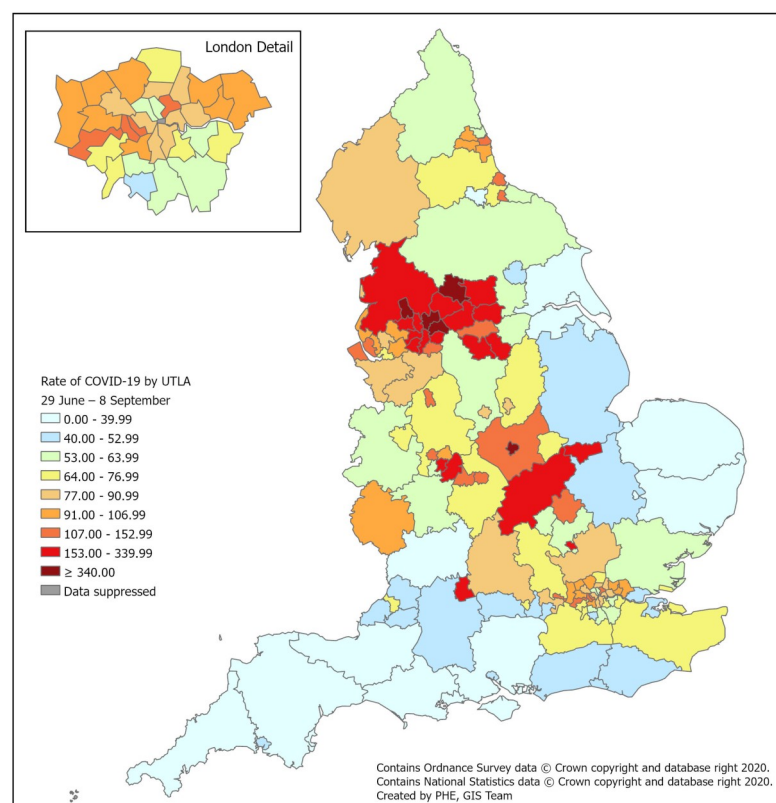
London Detail

Rate of COVID-19 by UTLA
29 June – 8 September
0.00 - 39.99
40.00 - 52.99
53.00 - 63.99
64.00 - 76.99
77.00 - 90.99
91.00 - 106.99
107.00 - 152.99
153.00 - 339.99
≥ 340.00
Data suppressed

Contains Ordnance Survey data © Crown copyright and database right 2020.
Contains National Statistics data © Crown copyright and database right 2020.
Created by PHE, GIS Team